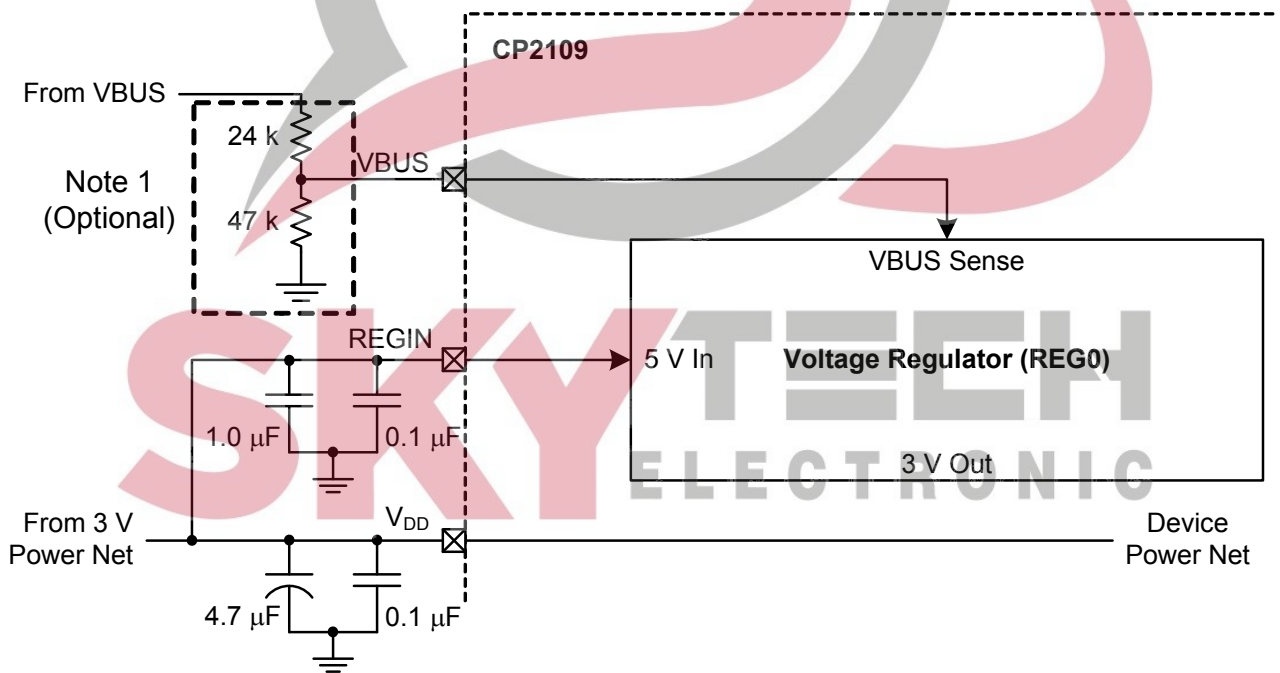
CP2109

From VBUS

24 k

VBUS

Note 1
(Optional)

47 k

VBUS Sense

REGIN

5 V In

Voltage Regulator (REG0)

1.0 $\mu$F

0.1 $\mu$F

3 V Out

From 3 V
Power Net

$V_{DD}$

Device
Power Net

4.7 $\mu$F

0.1 $\mu$F

SKYTECH
ELECTRONIC